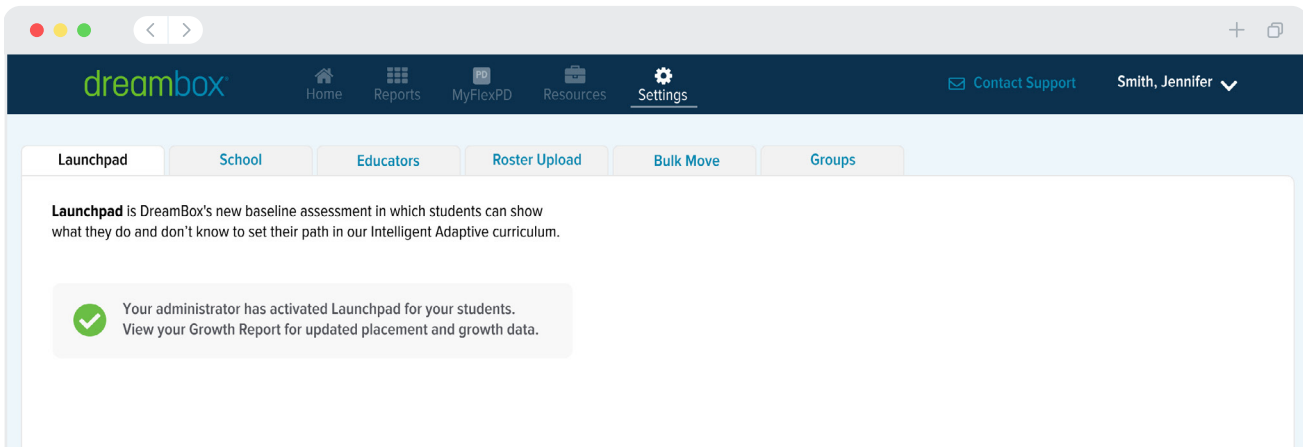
dreambox

Home Reports PD MyFlexPD Resources Settings

Contact Support

Smith, Jennifer

Launchpad | School | Educators | Roster Upload | Bulk Move | Groups

**Launchpad** is DreamBox's new baseline assessment in which students can show what they do and don't know to set their path in our Intelligent Adaptive curriculum.

Your administrator has activated Launchpad for your students. View your Growth Report for updated placement and growth data.